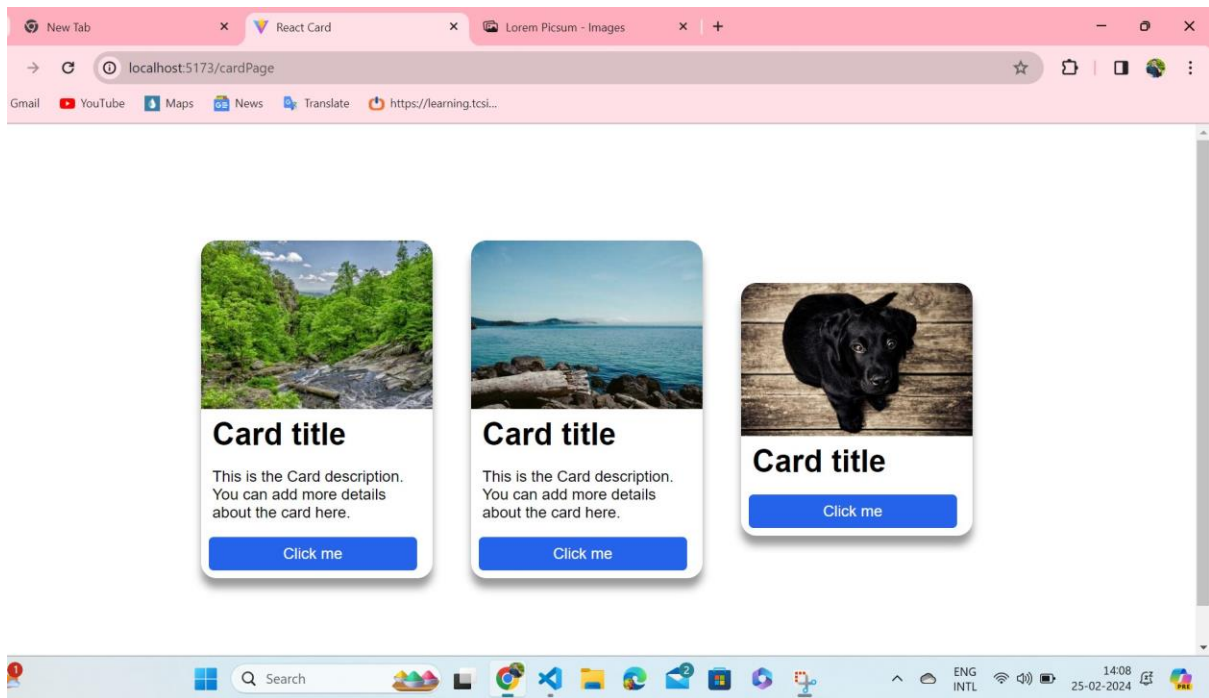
New Tab
React Card
Lorem Picsum - Images
localhost:5173/cardPage
Gmail YouTube Maps News Translate https://learning.tcsi...

Card title

This is the Card description. You can add more details about the card here.

Click me

Card title

This is the Card description. You can add more details about the card here.

Click me

Card title

Click me

Search
ENG INTL
14:08
25-02-2024